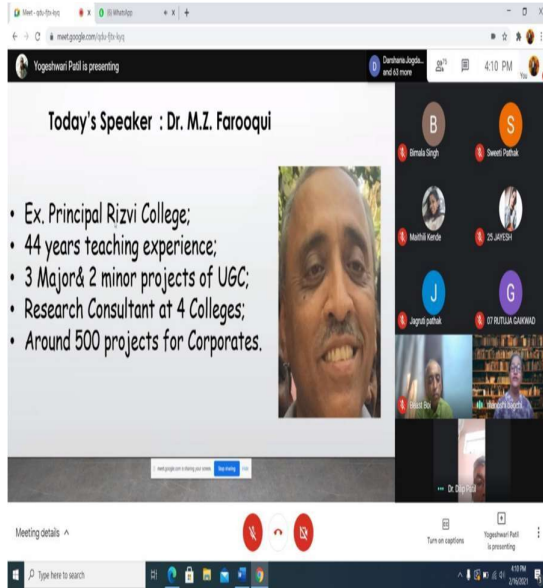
Meet - qdu-fjtx-kyq
(9) WhatsApp
meet.google.com/qdu-fjtx-kyq

Yogeshwari Patil is presenting

Darshana Jogda... and 63 more

4:10 PM

You

Today's Speaker : Dr. M.Z. Farooqui

• Ex. Principal Rizvi College;
• 44 years teaching experience;
• 3 Major& 2 minor projects of UGC;
• Research Consultant at 4 Colleges;
• Around 500 projects for Corporates.

meet.google.com is sharing your screen. Stop sharing Hide

B
Bimala Singh
S
Sweeti Pathak
Maithili Kende
25 JAYESH
J
Jagruti pathak
G
07 RUTUJA GAIKWAD
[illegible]
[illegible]
Dr. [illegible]

Meeting details ^

Turn on captions

Yogeshwari Patil is presenting

Type here to search

4:10 PM
2/16/2021